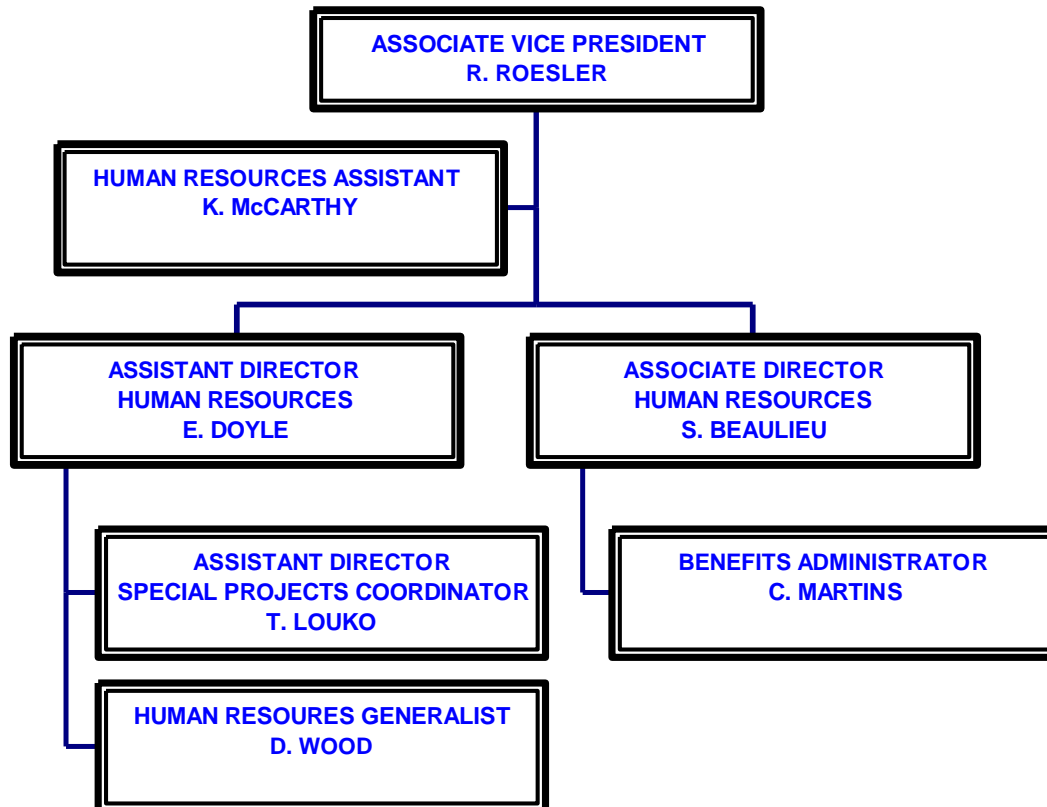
ASSOCIATE VICE PRESIDENT
R. ROESLER

HUMAN RESOURCES ASSISTANT
K. McCARTHY

ASSISTANT DIRECTOR
HUMAN RESOURCES
E. DOYLE

ASSOCIATE DIRECTOR
HUMAN RESOURCES
S. BEAULIEU

ASSISTANT DIRECTOR
SPECIAL PROJECTS COORDINATOR
T. LOUKO

BENEFITS ADMINISTRATOR
C. MARTINS

HUMAN RESOURES GENERALIST
D. WOOD